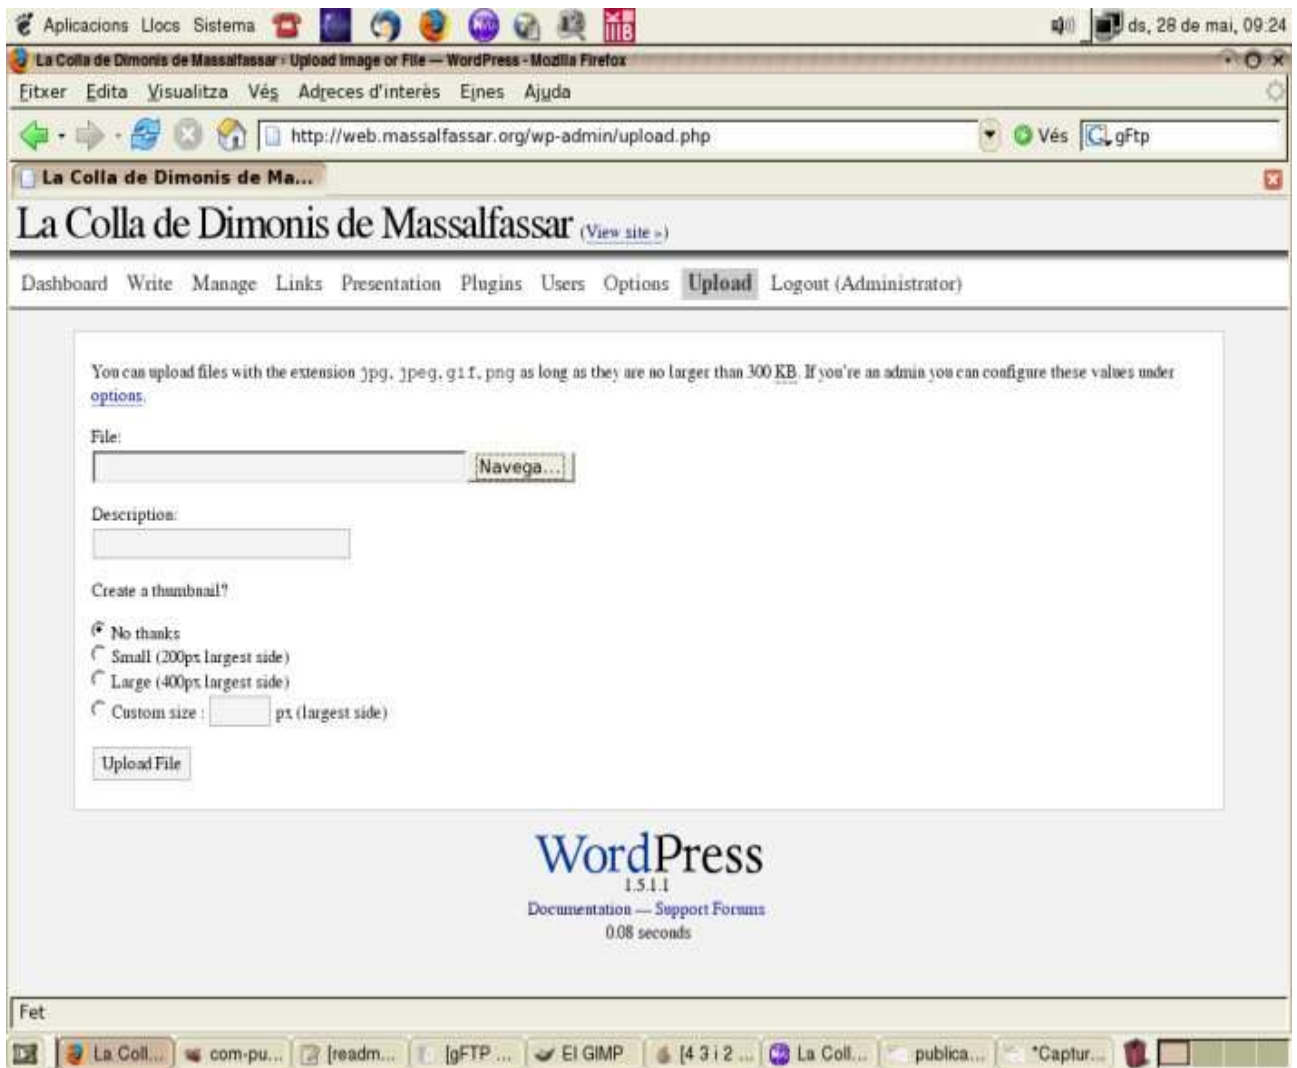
Aplicacions Llocs Sistema

ds, 28 de mai, 09:24

La Colla de Dimonis de Massalfassar › Upload Image or File — WordPress - Mozilla Firefox

Fitxer Edita Visualitza Vés Adreces d'interès Eines Ajuda

http://web.massalfassar.org/wp-admin/upload.php

Vés

gFtp

La Colla de Dimonis de Ma...

La Colla de Dimonis de Massalfassar (View site »)

Dashboard Write Manage Links Presentation Plugins Users Options Upload Logout (Administrator)

You can upload files with the extension jpg, jpeg, gif, png as long as they are no larger than 300 KB. If you're an admin you can configure these values under options.

File:

Navega...

Description:

Create a thumbnail?

No thanks
Small (200px largest side)
Large (400px largest side)
Custom size : px (largest side)

Upload File

WordPress
1.5.1.1
Documentation — Support Forums
0.08 seconds

Fet

La Coll... com-pu... [readm... [gFTP ... El GIMP [4 3 i 2 ... La Coll... publica... *Captur...